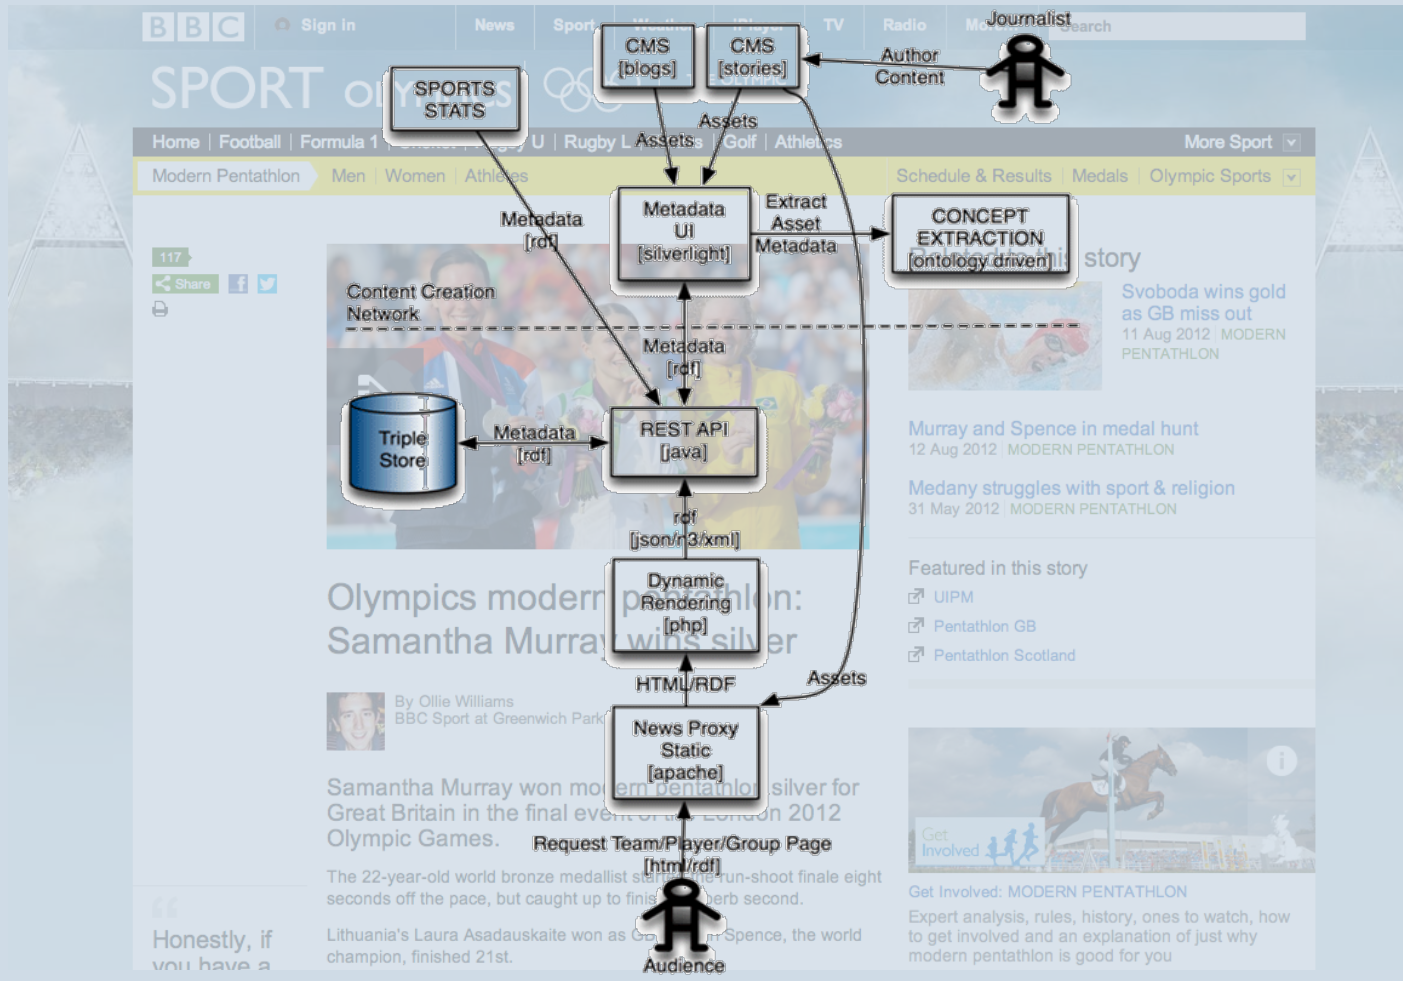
BBC Sign in News Sport Weather iPlayer TV Radio More Search

SPORT OLYMPICS

Home | Football | Formula 1 | Cricket | Rugby U | Rugby League | Tennis | Golf | Athletics More Sport

Modern Pentathlon Men Women Athletes Schedule & Results | Medals | Olympic Sports

117
Share

Journalist

Author Content

CMS [blogs]

CMS [stories]

SPORTS STATS

Assets

Assets

Metadata [rdf]

Metadata UI [silverlight]

Extract Asset Metadata

CONCEPT EXTRACTION [ontology driven]

Content Creation Network

Metadata [rdf]

Triple Store

Metadata [rdf]

REST API [java]

rdf [json/n3/xml]

Dynamic Rendering [php]

HTML/RDF

Assets

News Proxy Static [apache]

Request Team/Player/Group Page [html/rdf]

Audience

Related to this story

Svoboda wins gold as GB miss out
11 Aug 2012 MODERN PENTATHLON

Murray and Spence in medal hunt
12 Aug 2012 MODERN PENTATHLON

Medany struggles with sport & religion
31 May 2012 MODERN PENTATHLON

Featured in this story
UIPM
Pentathlon GB
Pentathlon Scotland

Olympics modern pentathlon: Samantha Murray wins silver

By Ollie Williams
BBC Sport at Greenwich Park

Samantha Murray won modern pentathlon silver for Great Britain in the final event of London 2012 Olympic Games.

The 22-year-old world bronze medallist started the run-shoot finale eight seconds off the pace, but caught up to finish a superb second.

Lithuania's Laura Asadauskaite won as GB's Mhairi Spence, the world champion, finished 21st.

Honestly, if you have a

Get Involved

Get Involved: MODERN PENTATHLON
Expert analysis, rules, history, ones to watch, how to get involved and an explanation of just why modern pentathlon is good for you